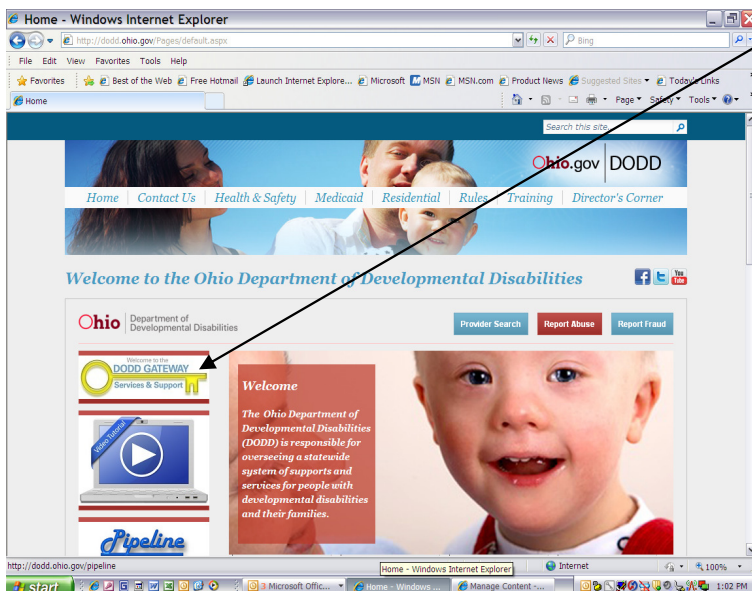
Home - Windows Internet Explorer

http://dodd.ohio.gov/Pages/default.aspx

Bing

File Edit View Favorites Tools Help

Favorites | Best of the Web | Free Hotmail | Launch Internet Explore... | Microsoft | MSN | MSN.com | Product News | Suggested Sites | Today's Links

Home

Page Safety Tools

Search this site...

Ohio.gov | DODD

Home | Contact Us | Health & Safety | Medicaid | Residential | Rules | Training | Director's Corner

Welcome to the Ohio Department of Developmental Disabilities

Ohio | Department of Developmental Disabilities

Provider Search | Report Abuse | Report Fraud

Welcome to the DODD GATEWAY Services & Support

Video Tutorial

Welcome

The Ohio Department of Developmental Disabilities (DODD) is responsible for overseeing a statewide system of supports and services for people with developmental disabilities and their families.

Pipeline

http://dodd.ohio.gov/pipeline

Home - Windows Internet Explorer

Internet

100%

start

3 Microsoft Offic...

Home - Windows ...

Manage Content - ...

1:02 PM